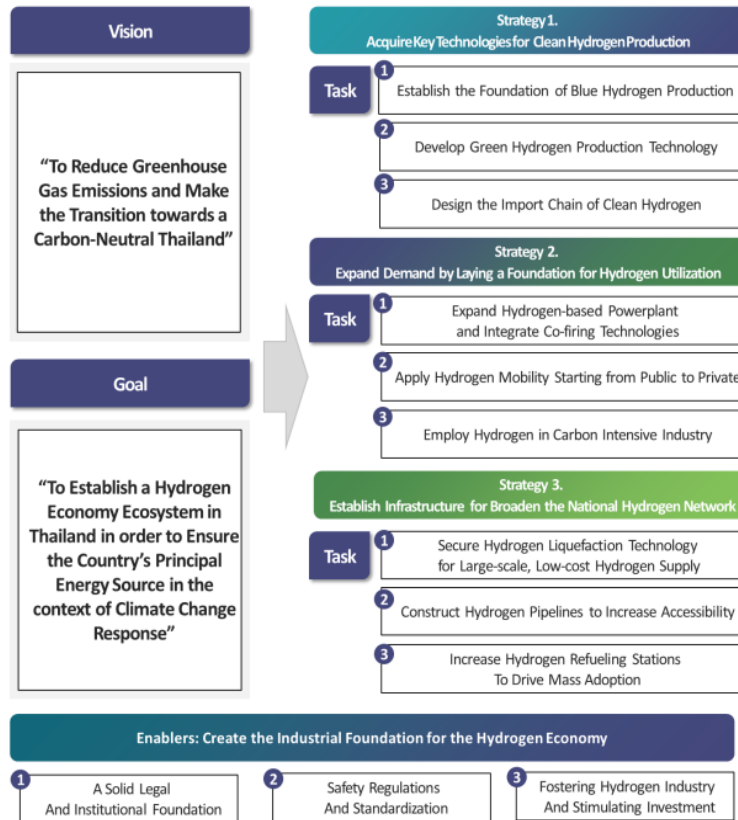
Vision

“To Reduce Greenhouse Gas Emissions and Make the Transition towards a Carbon-Neutral Thailand”

Goal

“To Establish a Hydrogen Economy Ecosystem in Thailand in order to Ensure the Country’s Principal Energy Source in the context of Climate Change Response”

Strategy 1.
Acquire Key Technologies for Clean Hydrogen Production

Task

1 Establish the Foundation of Blue Hydrogen Production

2 Develop Green Hydrogen Production Technology

3 Design the Import Chain of Clean Hydrogen

Strategy 2.
Expand Demand by Laying a Foundation for Hydrogen Utilization

Task

1 Expand Hydrogen-based Powerplant and Integrate Co-firing Technologies

2 Apply Hydrogen Mobility Starting from Public to Private

3 Employ Hydrogen in Carbon Intensive Industry

Strategy 3.
Establish Infrastructure for Broaden the National Hydrogen Network

Task

1 Secure Hydrogen Liquefaction Technology for Large-scale, Low-cost Hydrogen Supply

2 Construct Hydrogen Pipelines to Increase Accessibility

3 Increase Hydrogen Refueling Stations To Drive Mass Adoption

Enablers: Create the Industrial Foundation for the Hydrogen Economy

1 A Solid Legal And Institutional Foundation

2 Safety Regulations And Standardization

3 Fostering Hydrogen Industry And Stimulating Investment